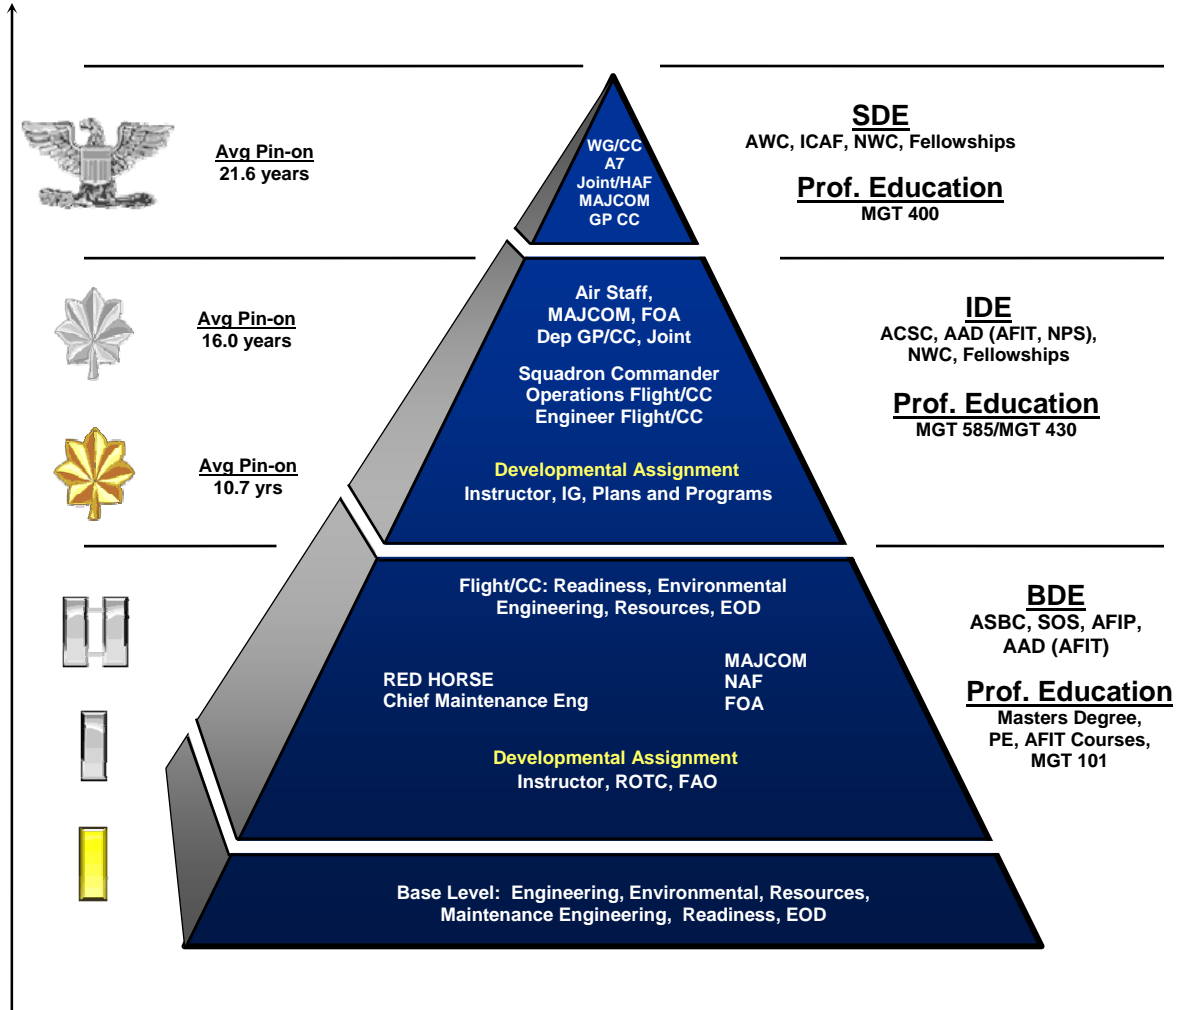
Avg Pin-on
21.6 years

WG/CC
A7
Joint/HAF
MAJCOM
GP CC

SDE
AWC, ICAF, NWC, Fellowships

Prof. Education
MGT 400

Avg Pin-on
16.0 years

Avg Pin-on
10.7 yrs

Air Staff,
MAJCOM, FOA
Dep GP/CC, Joint

Squadron Commander
Operations Flight/CC
Engineer Flight/CC

Developmental Assignment
Instructor, IG, Plans and Programs

IDE
ACSC, AAD (AFIT, NPS),
NWC, Fellowships

Prof. Education
MGT 585/MGT 430

Flight/CC: Readiness, Environmental
Engineering, Resources, EOD

RED HORSE
Chief Maintenance Eng

MAJCOM
NAF
FOA

Developmental Assignment
Instructor, ROTC, FAO

BDE
ASBC, SOS, AFIP,
AAD (AFIT)

Prof. Education
Masters Degree,
PE, AFIT Courses,
MGT 101

Base Level: Engineering, Environmental, Resources,
Maintenance Engineering, Readiness, EOD